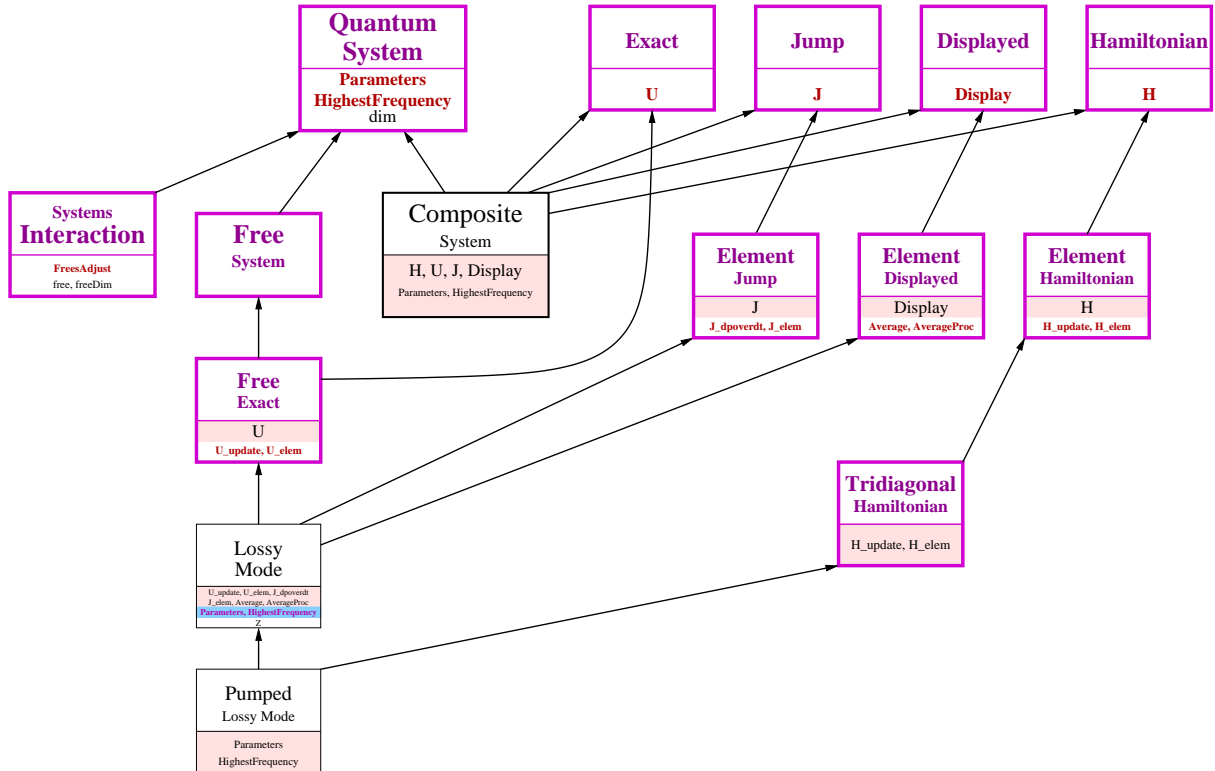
Quantum System
Parameters
HighestFrequency
dim

Exact
U

Jump
J

Displayed
Display

Hamiltonian
H

Systems Interaction
FreesAdjust
free, freeDim

Free System

Composite System
H, U, J, Display
Parameters, HighestFrequency

Element Jump
J
J_dpoverdt, J_elem

Element Displayed
Display
Average, AverageProc

Element Hamiltonian
H
H_update, H_elem

Free Exact
U
U_update, U_elem

Tridiagonal Hamiltonian
H_update, H_elem

Lossy Mode
U_update, U_elem, J_dpoverdt
J_elem, Average, AverageProc
Parameters, HighestFrequency
Z

Pumped Lossy Mode
Parameters
HighestFrequency